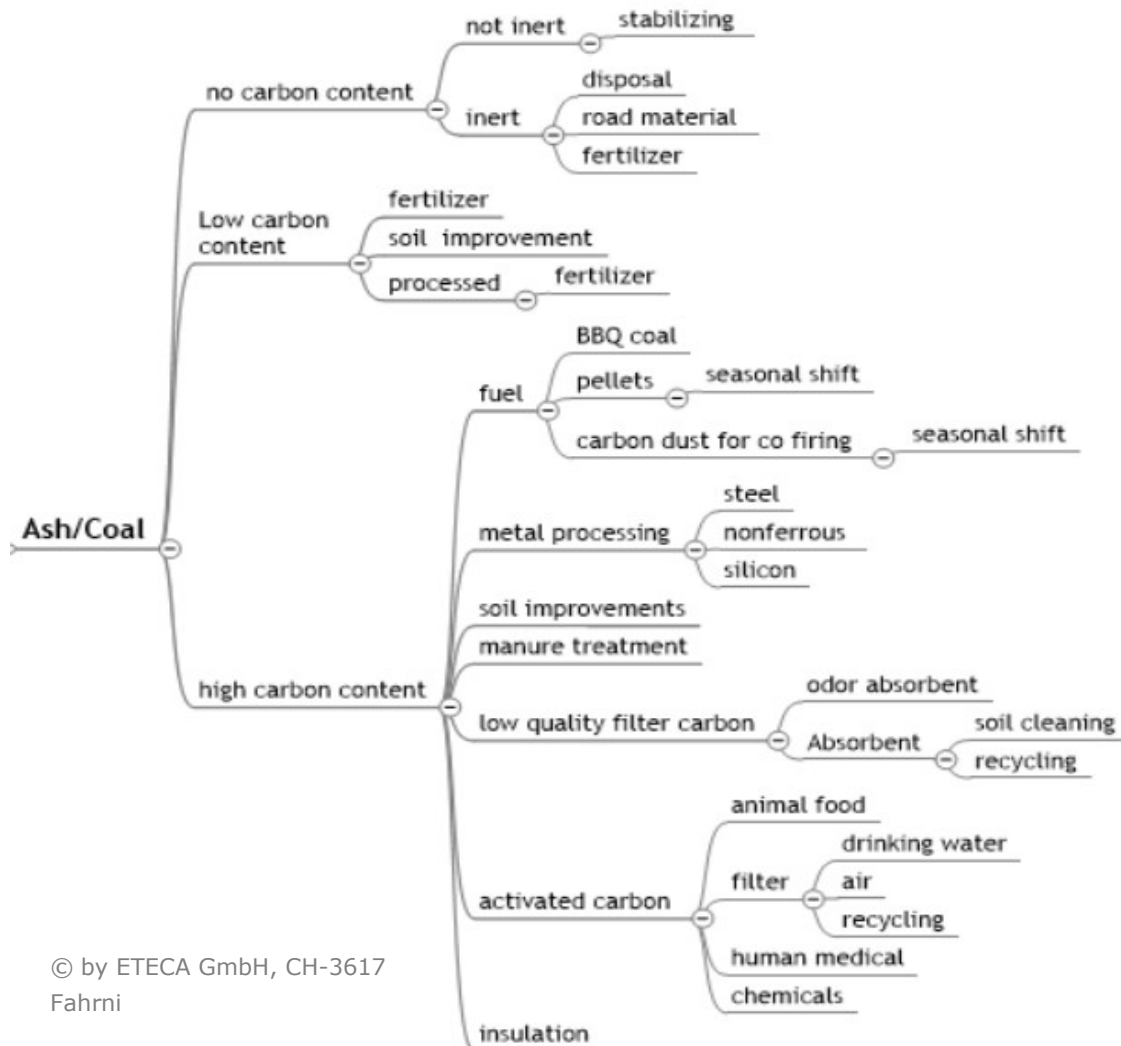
Ash/Coal

no carbon content
not inert
stabilizing
inert
disposal
road material
fertilizer

Low carbon content
fertilizer
soil improvement
processed
fertilizer

high carbon content
fuel
BBQ coal
pellets
seasonal shift
carbon dust for co firing
seasonal shift
metal processing
steel
nonferrous
silicon
soil improvements
manure treatment
low quality filter carbon
odor absorbent
Absorbent
soil cleaning
recycling
activated carbon
animal food
filter
drinking water
air
recycling
human medical
chemicals
insulation

© by ETECA GmbH, CH-3617 Fahrni